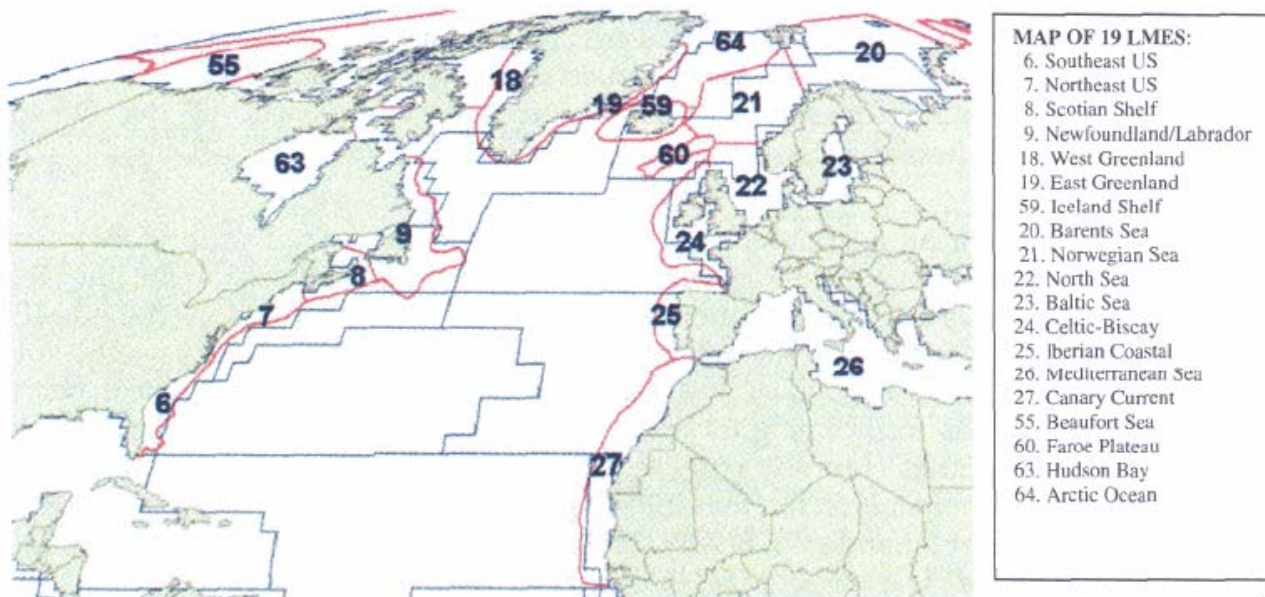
55
18
64
20
19
59
21
63
60
22
23
9
24
8
7
25
26
6
27

MAP OF 19 LMES:
6. Southeast US
7. Northeast US
8. Scotian Shelf
9. Newfoundland/Labrador
18. West Greenland
19. East Greenland
59. Iceland Shelf
20. Barents Sea
21. Norwegian Sea
22. North Sea
23. Baltic Sea
24. Celtic-Biscay
25. Iberian Coastal
26. Mediterranean Sea
27. Canary Current
55. Beaufort Sea
60. Faroe Plateau
63. Hudson Bay
64. Arctic Ocean